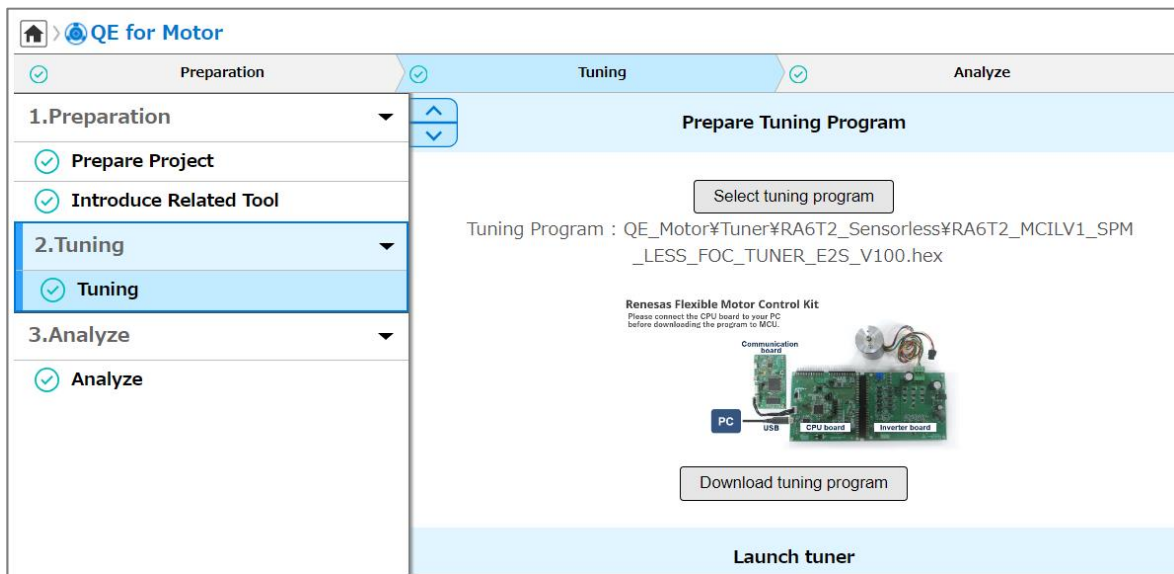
QE for Motor

Preparation

Tuning

Analyze

1.Preparation

Prepare Project

Introduce Related Tool

2.Tuning

Tuning

3.Analyze

Analyze

Prepare Tuning Program

Select tuning program

Tuning Program : QE_Motor¥Tuner¥RA6T2_Sensorless¥RA6T2_MCILV1_SPM_LESS_FOC_TUNER_E2S_V100.hex

Renesas Flexible Motor Control Kit
Please connect the CPU board to your PC before downloading the program to MCU.

Communication board

PC

USB

CPU board

Inverter board

Download tuning program

Launch tuner